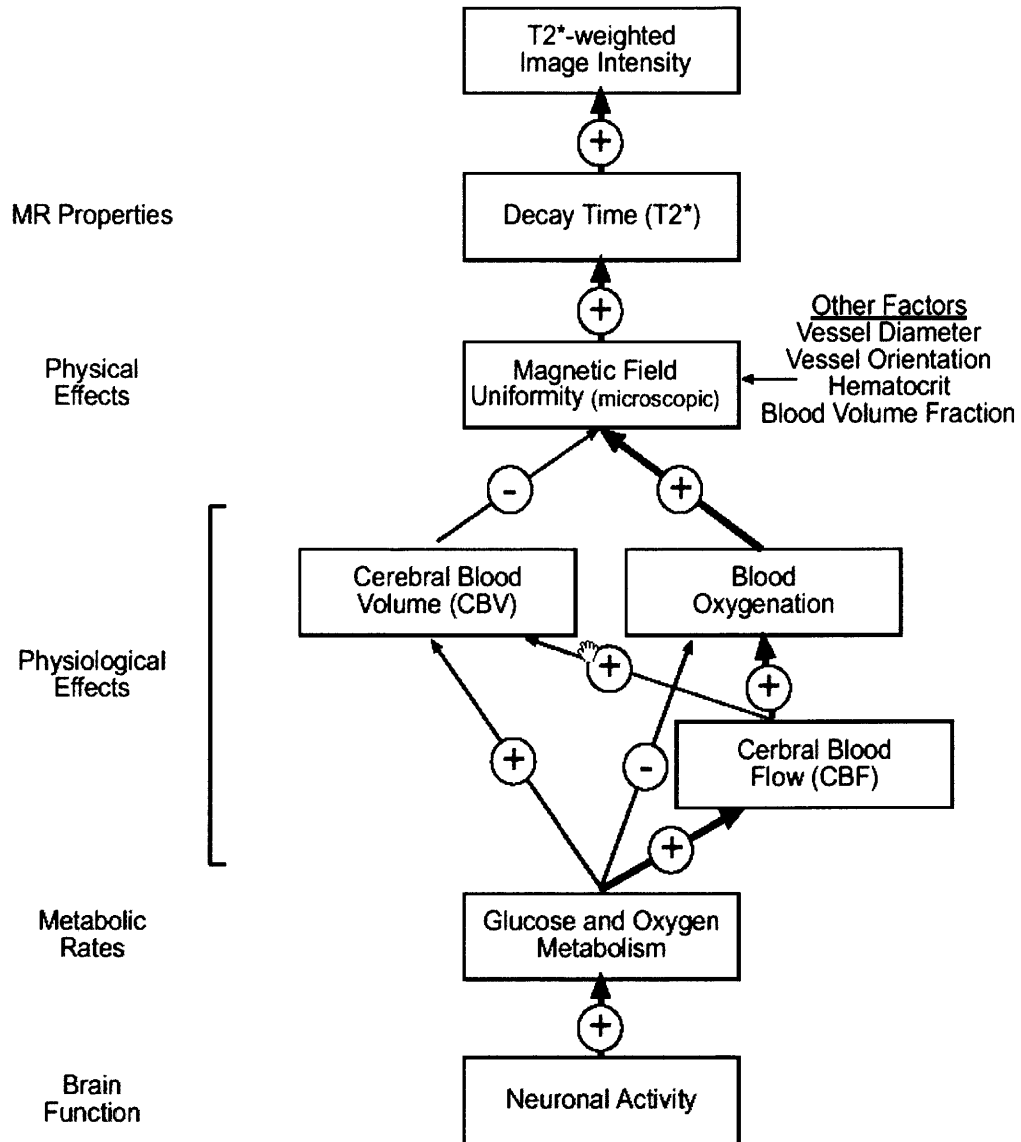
T2*-weighted Image Intensity

+

MR Properties

Decay Time (T2*)

+

Other Factors
Vessel Diameter
Vessel Orientation
Hematocrit
Blood Volume Fraction

Physical Effects

Magnetic Field Uniformity (microscopic)

-

+

Physiological Effects

Cerebral Blood Volume (CBV)

Blood Oxygenation

+

+

+

-

Cerbral Blood Flow (CBF)

+

Metabolic Rates

Glucose and Oxygen Metabolism

+

Brain Function

Neuronal Activity